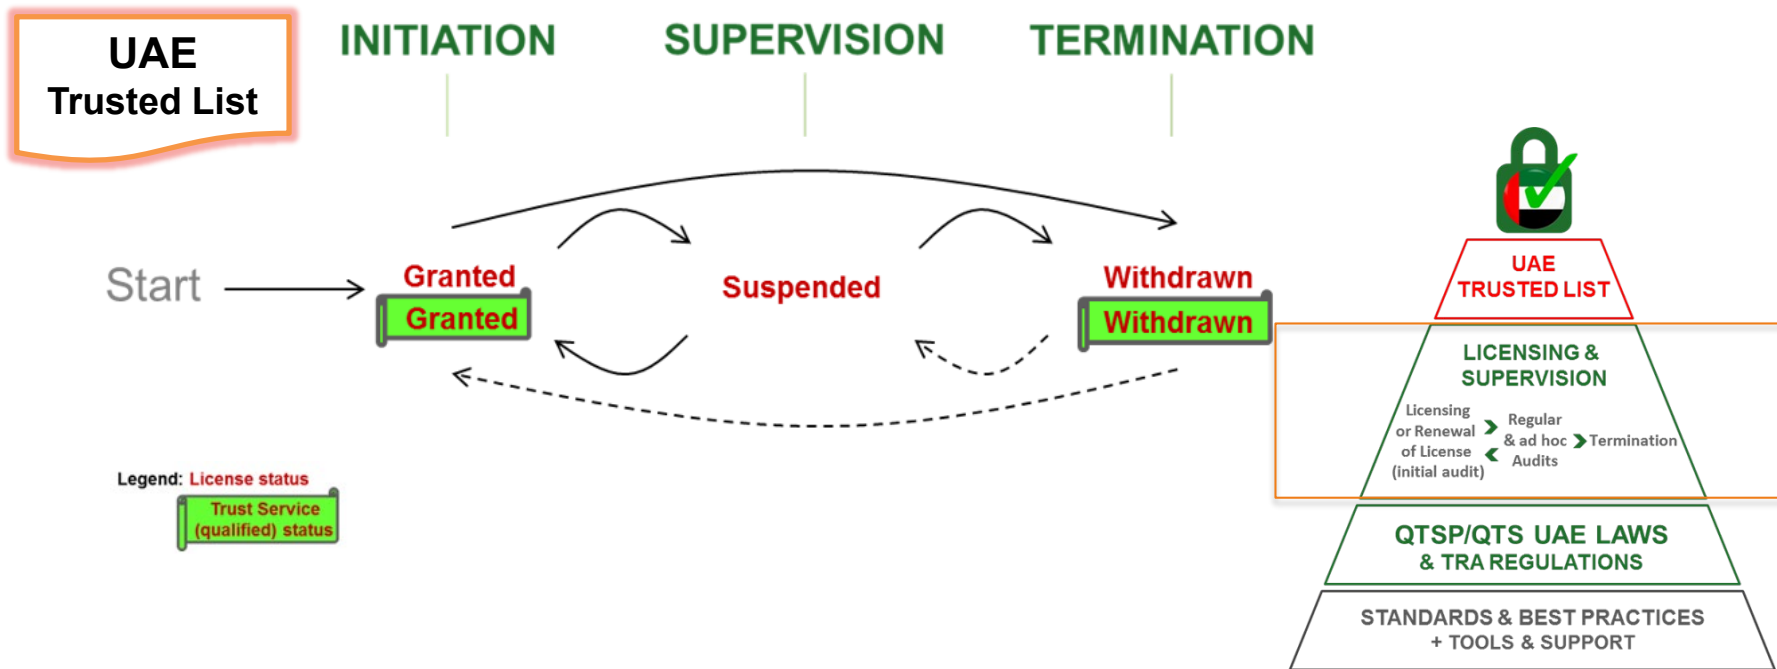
UAE
Trusted List

INITIATION

SUPERVISION

TERMINATION

Start

Granted

Granted

Suspended

Withdrawn

Withdrawn

Legend: License status

Trust Service (qualified) status

UAE
TRUSTED LIST

LICENSING &
SUPERVISION

Licensing or Renewal of License (initial audit)

Regular & ad hoc Audits

Termination

QTSP/QTS UAE LAWS
& TRA REGULATIONS

STANDARDS & BEST PRACTICES
+ TOOLS & SUPPORT